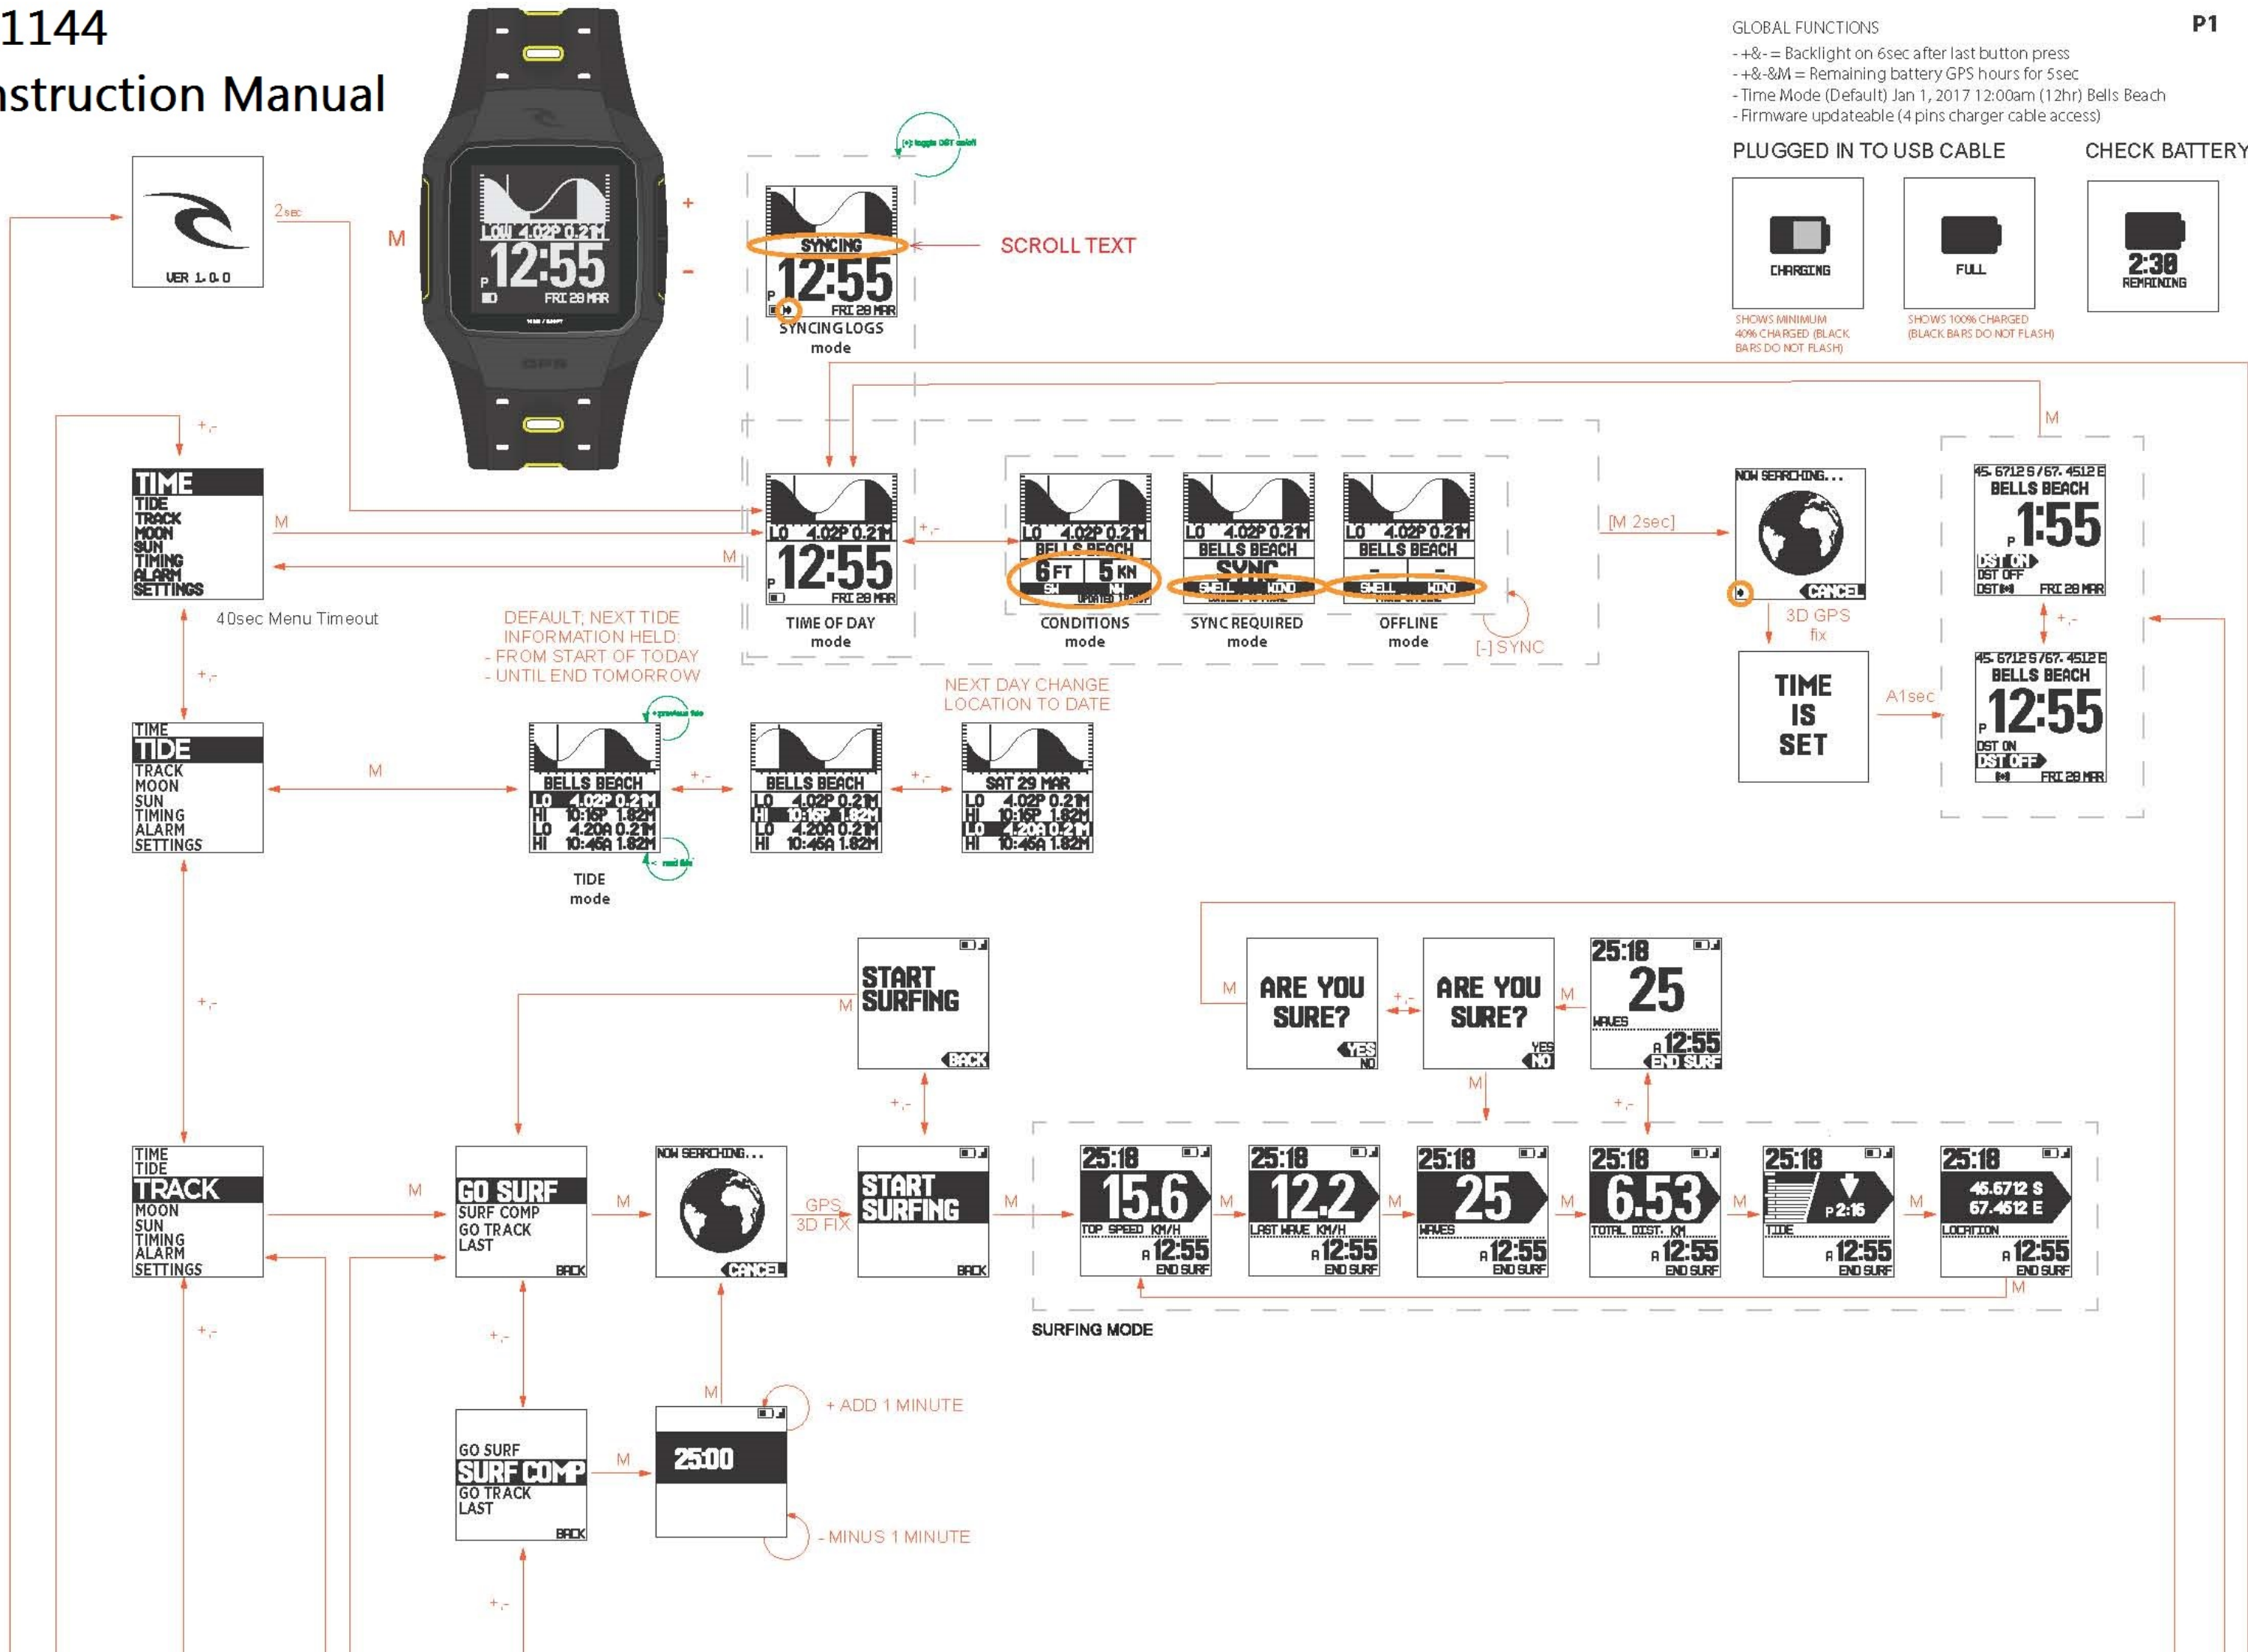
1144
nstruction Manual

GLOBAL FUNCTIONS
- +&- = Backlight on 6sec after last button press
- +&-&M = Remaining battery GPS hours for 5sec
- Time Mode (Default) Jan 1, 2017 12:00am (12hr) Bells Beach
- Firmware updateable (4 pins charger cable access)

P1

PLUGGED IN TO USB CABLE
CHECK BATTERY

CHARGING
SHOWS MINIMUM 40% CHARGED (BLACK BARS DO NOT FLASH)

FULL
SHOWS 100% CHARGED (BLACK BARS DO NOT FLASH)

2:30
REMAINING

VER 1.0.0
2sec
M

LOW 4.02P 0.21M
12:55
P
FRI 28 MAR
+
-

SYNCING
12:55
P
FRI 28 MAR
SYNCING LOGS
mode
SCROLL TEXT

TIME
TIDE
TRACK
MOON
SUN
TIMING
ALARM
SETTINGS
M
M
+,-
40sec Menu Timeout

LO 4.02P 0.21M
12:55
P
FRI 28 MAR
TIME OF DAY
mode
+,-

LO 4.02P 0.21M
BELLS BEACH
6 FT 5 KN
CONDITIONS
mode

LO 4.02P 0.21M
BELLS BEACH
SYNC
SWELL WIND
SYNC REQUIRED
mode

LO 4.02P 0.21M
BELLS BEACH
- -
SWELL WIND
OFFLINE
mode
[-] SYNC

DEFAULT, NEXT TIDE INFORMATION HELD:
- FROM START OF TODAY
- UNTIL END TOMORROW

[M 2sec]
NOW SEARCHING...
CANCEL
3D GPS fix

TIME IS SET
A1sec

M
45.6712 S / 67.4512 E
BELLS BEACH
1:55
P
DST ON
DST OFF
FRI 28 MAR
+,-
45.6712 S / 67.4512 E
BELLS BEACH
12:55
P
DST ON
DST OFF
FRI 28 MAR

TIME
TIDE
TRACK
MOON
SUN
TIMING
ALARM
SETTINGS
M
+,-

NEXT DAY CHANGE LOCATION TO DATE

BELLS BEACH
LO 4.02P 0.21M
HI 10:16P 1.82M
LO 4.20A 0.21M
HI 10:45A 1.82M
TIDE
mode
+,-
BELLS BEACH
LO 4.02P 0.21M
HI 10:16P 1.82M
LO 4.20A 0.21M
HI 10:45A 1.82M
+,-
SAT 29 MAR
LO 4.02P 0.21M
HI 10:16P 1.82M
LO 4.20A 0.21M
HI 10:45A 1.82M

+,-
START SURFING
BACK
M

M
ARE YOU SURE?
YES
NO
+,-
ARE YOU SURE?
YES
NO
M
25:18
25
WAVES
A 12:55
END SURF
M
+,-

TIME
TIDE
TRACK
MOON
SUN
TIMING
ALARM
SETTINGS
M

GO SURF
SURF COMP
GO TRACK
LAST
BACK
M
NOW SEARCHING...
CANCEL
GPS 3D FIX
START SURFING
BACK
M

25:18
15.6
TOP SPEED KM/H
A 12:55
END SURF
M
25:18
12.2
LAST WAVE KM/H
A 12:55
END SURF
M
25:18
25
WAVES
A 12:55
END SURF
M
25:18
6.53
TOTAL DIST. KM
A 12:55
END SURF
M
25:18
TIDE
P 2:16
A 12:55
END SURF
M
25:18
45.6712 S
67.4512 E
LOCATION
A 12:55
END SURF
M
SURFING MODE

+,-
+,-
GO SURF
SURF COMP
GO TRACK
LAST
BACK
M
M
25:00
+ ADD 1 MINUTE
- MINUS 1 MINUTE
+,-